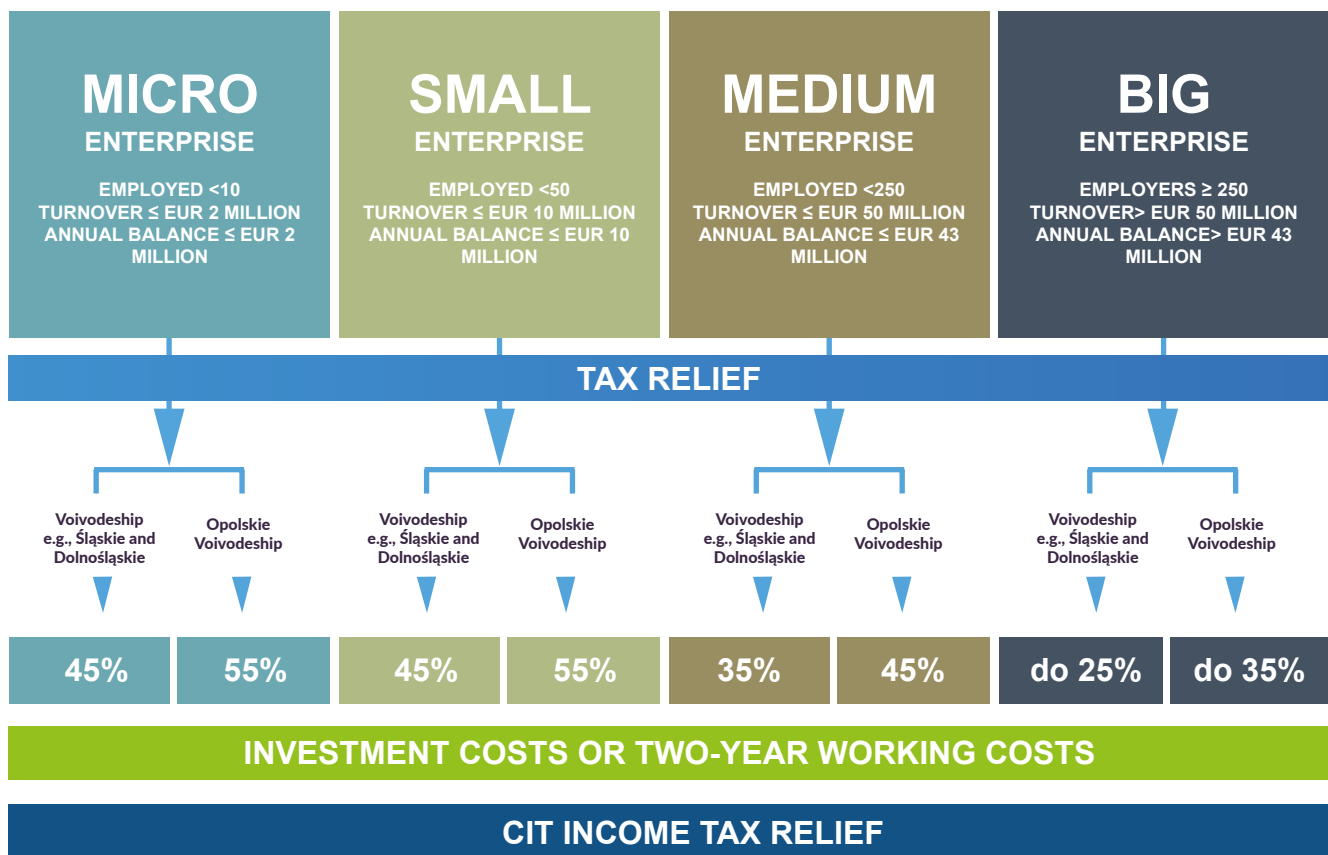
MICRO
ENTERPRISE
EMPLOYED <10
TURNOVER ≤ EUR 2 MILLION
ANNUAL BALANCE ≤ EUR 2 MILLION

SMALL
ENTERPRISE
EMPLOYED <50
TURNOVER ≤ EUR 10 MILLION
ANNUAL BALANCE ≤ EUR 10 MILLION

MEDIUM
ENTERPRISE
EMPLOYED <250
TURNOVER ≤ EUR 50 MILLION
ANNUAL BALANCE ≤ EUR 43 MILLION

BIG
ENTERPRISE
EMPLOYERS ≥ 250
TURNOVER> EUR 50 MILLION
ANNUAL BALANCE> EUR 43 MILLION

TAX RELIEF

Voivodeship e.g., Śląskie and Dolnośląskie
Opolskie Voivodeship
Voivodeship e.g., Śląskie and Dolnośląskie
Opolskie Voivodeship
Voivodeship e.g., Śląskie and Dolnośląskie
Opolskie Voivodeship
Voivodeship e.g., Śląskie and Dolnośląskie
Opolskie Voivodeship

45%
55%
45%
55%
35%
45%
do 25%
do 35%

INVESTMENT COSTS OR TWO-YEAR WORKING COSTS

CIT INCOME TAX RELIEF